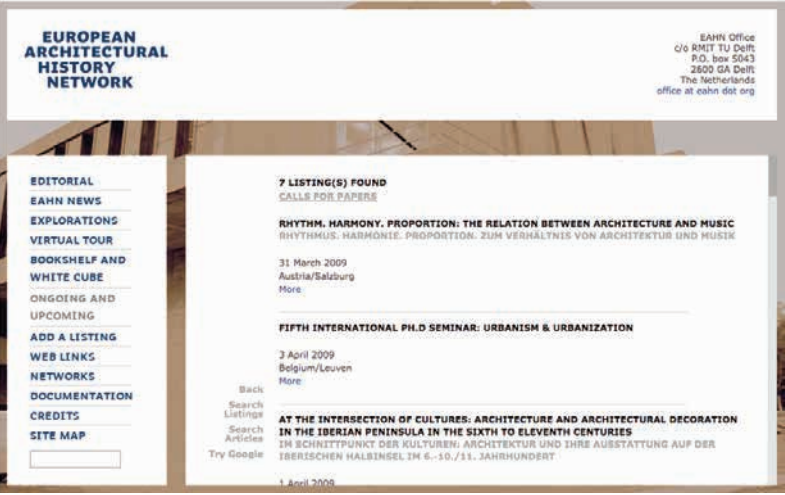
EUROPEAN
ARCHITECTURAL
HISTORY
NETWORK

EAHN Office
c/o RMIT TU Delft
P.O. box 5043
2600 GA Delft
The Netherlands
office at eahn dot org

EDITORIAL
EAHN NEWS
EXPLORATIONS
VIRTUAL TOUR
BOOKSHELF AND WHITE CUBE
ONGOING AND UPCOMING
ADD A LISTING
WEB LINKS
NETWORKS
DOCUMENTATION
CREDITS
SITE MAP

Back
Search Listings
Search Articles
Try Google

7 LISTING(S) FOUND
CALLS FOR PAPERS

RHYTHM. HARMONY. PROPORTION: THE RELATION BETWEEN ARCHITECTURE AND MUSIC
RHYTHMUS. HARMONIE. PROPORTION. ZUM VERHÄLTNIS VON ARCHITEKTUR UND MUSIK

31 March 2009
Austria/Salzburg
More

FIFTH INTERNATIONAL PH.D SEMINAR: URBANISM & URBANIZATION

3 April 2009
Belgium/Leuven
More

AT THE INTERSECTION OF CULTURES: ARCHITECTURE AND ARCHITECTURAL DECORATION IN THE IBERIAN PENINSULA IN THE SIXTH TO ELEVENTH CENTURIES
IM SCHNITTPUNKT DER KULTUREN: ARCHITEKTUR UND IHRE AUSSTATTUNG AUF DER IBERISCHEN HALBINSEL IM 6.-10./11. JAHRHUNDERT

1 April 2009